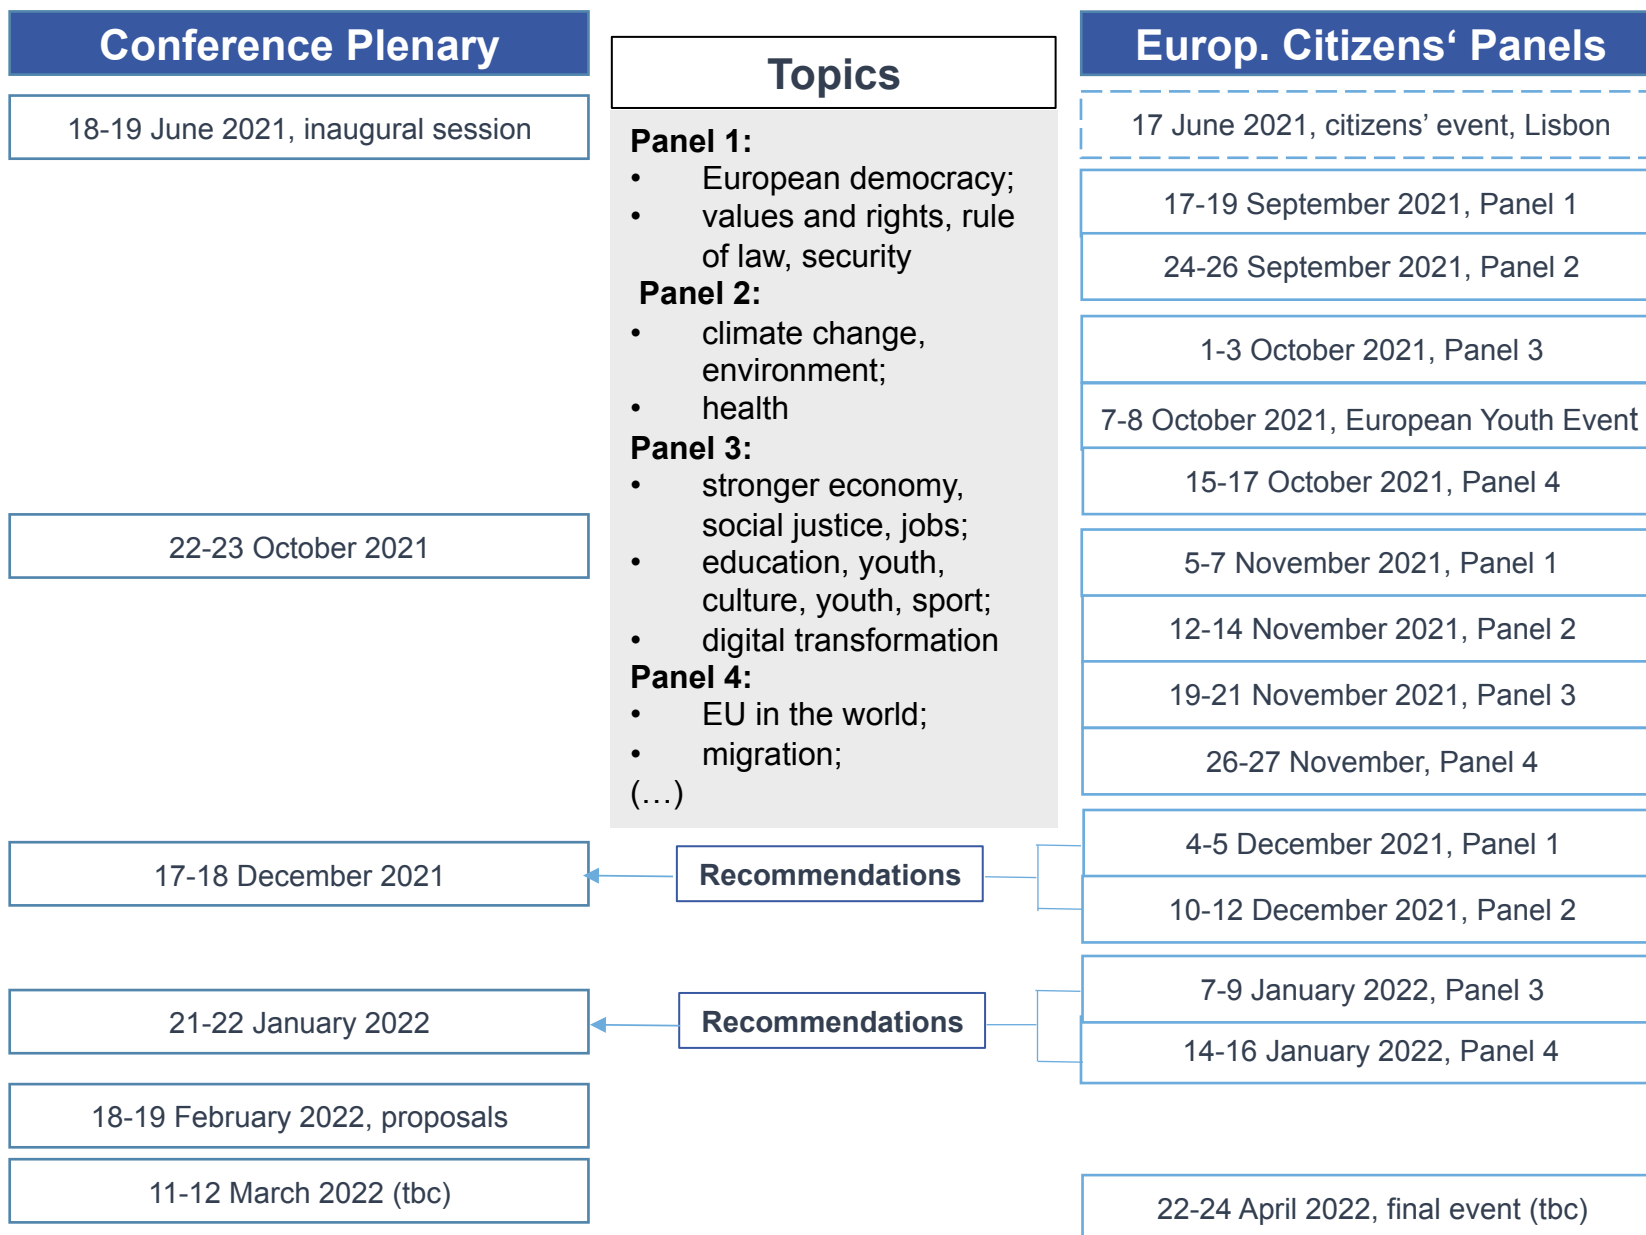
Conference Plenary

18-19 June 2021, inaugural session

22-23 October 2021

17-18 December 2021

21-22 January 2022

18-19 February 2022, proposals

11-12 March 2022 (tbc)

Topics

Panel 1:
- European democracy;
- values and rights, rule of law, security

Panel 2:
- climate change, environment;
- health

Panel 3:
- stronger economy, social justice, jobs;
- education, youth, culture, youth, sport;
- digital transformation

Panel 4:
- EU in the world;
- migration;

(…)

Recommendations

Recommendations

Europ. Citizens‘ Panels

17 June 2021, citizens' event, Lisbon

17-19 September 2021, Panel 1

24-26 September 2021, Panel 2

1-3 October 2021, Panel 3

7-8 October 2021, European Youth Event

15-17 October 2021, Panel 4

5-7 November 2021, Panel 1

12-14 November 2021, Panel 2

19-21 November 2021, Panel 3

26-27 November, Panel 4

4-5 December 2021, Panel 1

10-12 December 2021, Panel 2

7-9 January 2022, Panel 3

14-16 January 2022, Panel 4

22-24 April 2022, final event (tbc)